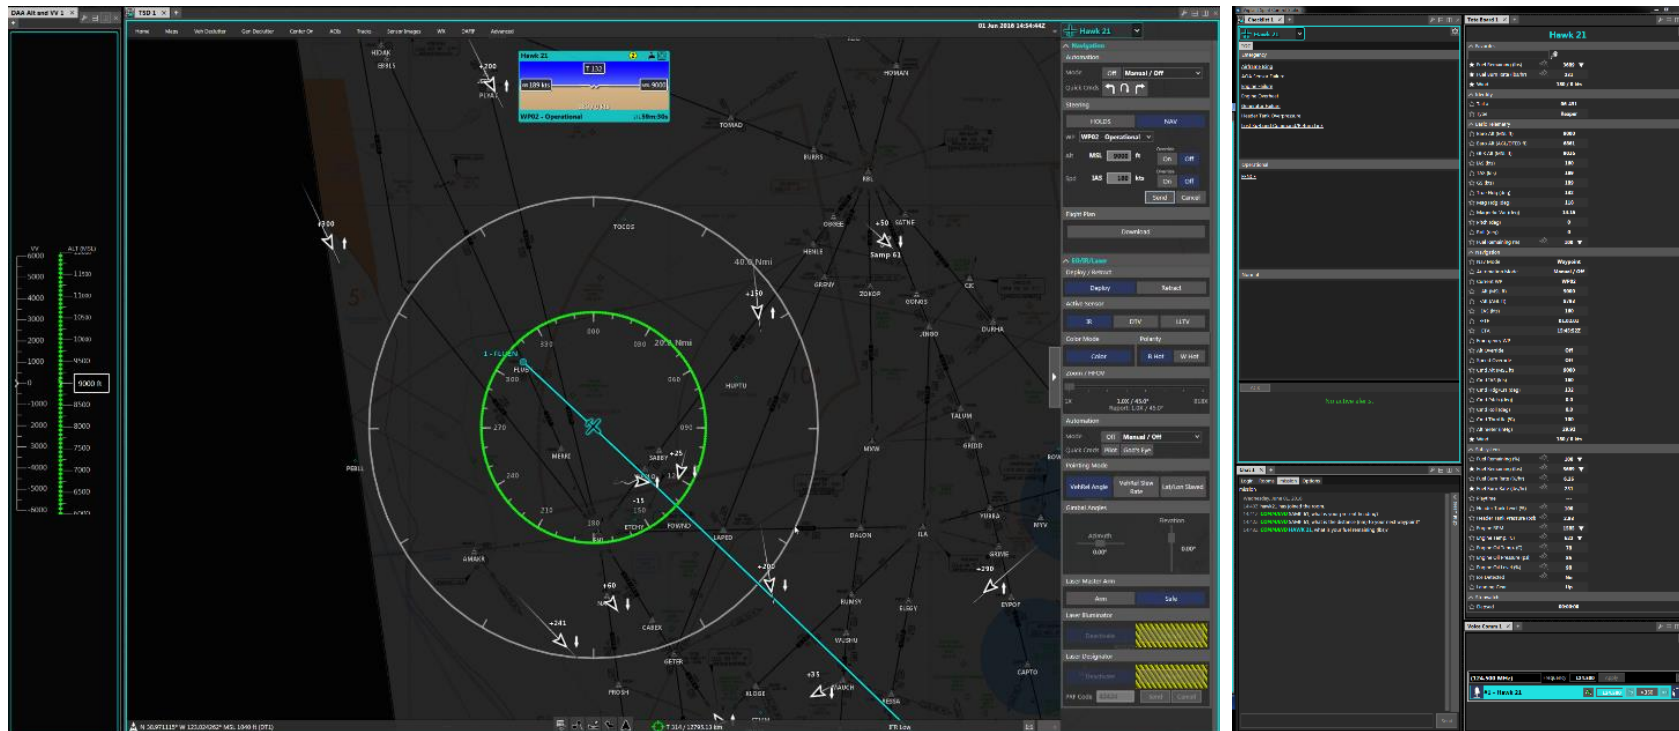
DAA Alt and VV 1
TSD 1
Home Maps Veh Declutter Gen Declutter Center On ACKs Tracks Sensor Images WX DAFIF Advanced
01 Jun 2016 14:34:44Z

VV ALT (MSL)
6000
5000
4000
3000
2000
1000
0
-1000
-2000
-3000
-4000
-5000
-6000
11500
11000
10500
10000
9500
9000 ft
8500
8000
7500
7000
6500
6000

Hawk 21
T 132
IAS 180 kts
MSL 9000
WP02 - Operational

HOAIX
FERLS
+200
PLYAT
HOMAN
TOMAD
BURBS
TOCOS
40.0 Nmi
20.0 Nmi
+150
+50
SATNE
Samp 61
GRRIW
ZOKOP
HENLE
+100
1 - FLHEN
FLHS
330
000
030
300
060
270
090
240
120
210
150
180
MEHIE
SABBY
+25
-11
ETCHT
FOWND
LAPED
HGPTU
TALUM
ANDO
DURHA
GRIDD
NYW
DALON
ILA
YURRA
SKEWE
NYV
-290
EVPOT
+200
+60
+241
CABEX
GETER
BUNSY
ELGEY
VASHU
+35
SAUCH
FROSH
KLOBE
AMAKR
PEELL
CAPTO
PESSA
N 36.971115° W 123.024262° MSL 1848 ft (DTI)
T 314 / 12795.13 km

Hawk 21
Navigation
Automation
Mode Off Manual / Off
Quick Cmds
Steering
HOLDS NAV
WP02 Operational
Alt MSL 9000 ft On Off
Spd IAS 180 kts On Off
Send Cancel
Flight Plan
Download
EO/IR/Laser
Deploy / Retract
Deploy Retract
Active Sensor
IR DTV LLTV
Color Mode Polarity
Color B Hot W Hot
Zoom / HFOV
Automation
Mode Off Manual / Off
Pointing Mode
Vehicle Angle Vehicle Slew Rate Lat/Lon Slaved
Gimbal Angles
Azimuth Elevation
0.00° 0.00°
Laser Master Arm
Arm Safe
Laser Illuminator
Deactivate
Laser Designator
Deactivate
PRF Code Send Cancel

Checklist 1
Hawk 21
Emergency
Operational
Not active checklists

Chat 1
Login Rooms History Options

Veh Panel 1
Hawk 21
Video Comm 1
Hawk 21